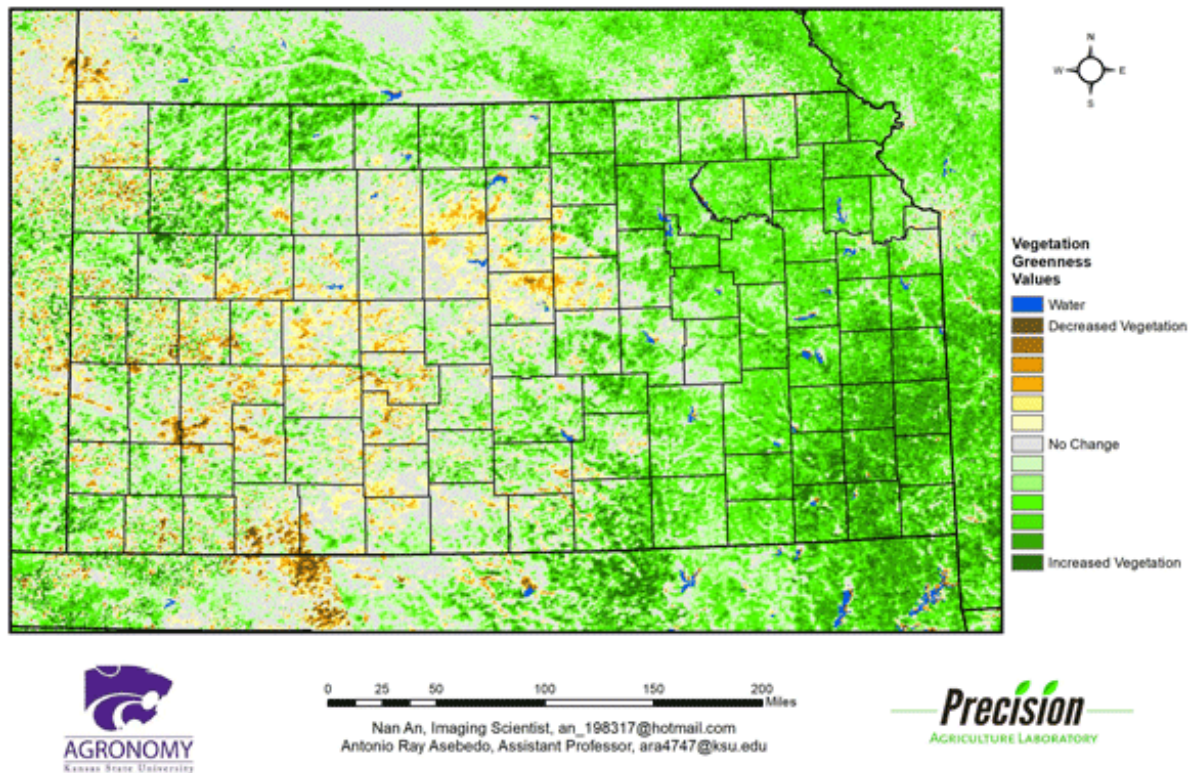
N
W
E
S

Vegetation Greenness Values

Water
Decreased Vegetation
No Change
Increased Vegetation

0 25 50 100 150 200
Miles

Nan An, Imaging Scientist, an_198317@hotmail.com
Antonio Ray Asebedo, Assistant Professor, ara4747@ksu.edu

AGRONOMY
Kansas State University

Precision
Agriculture Laboratory